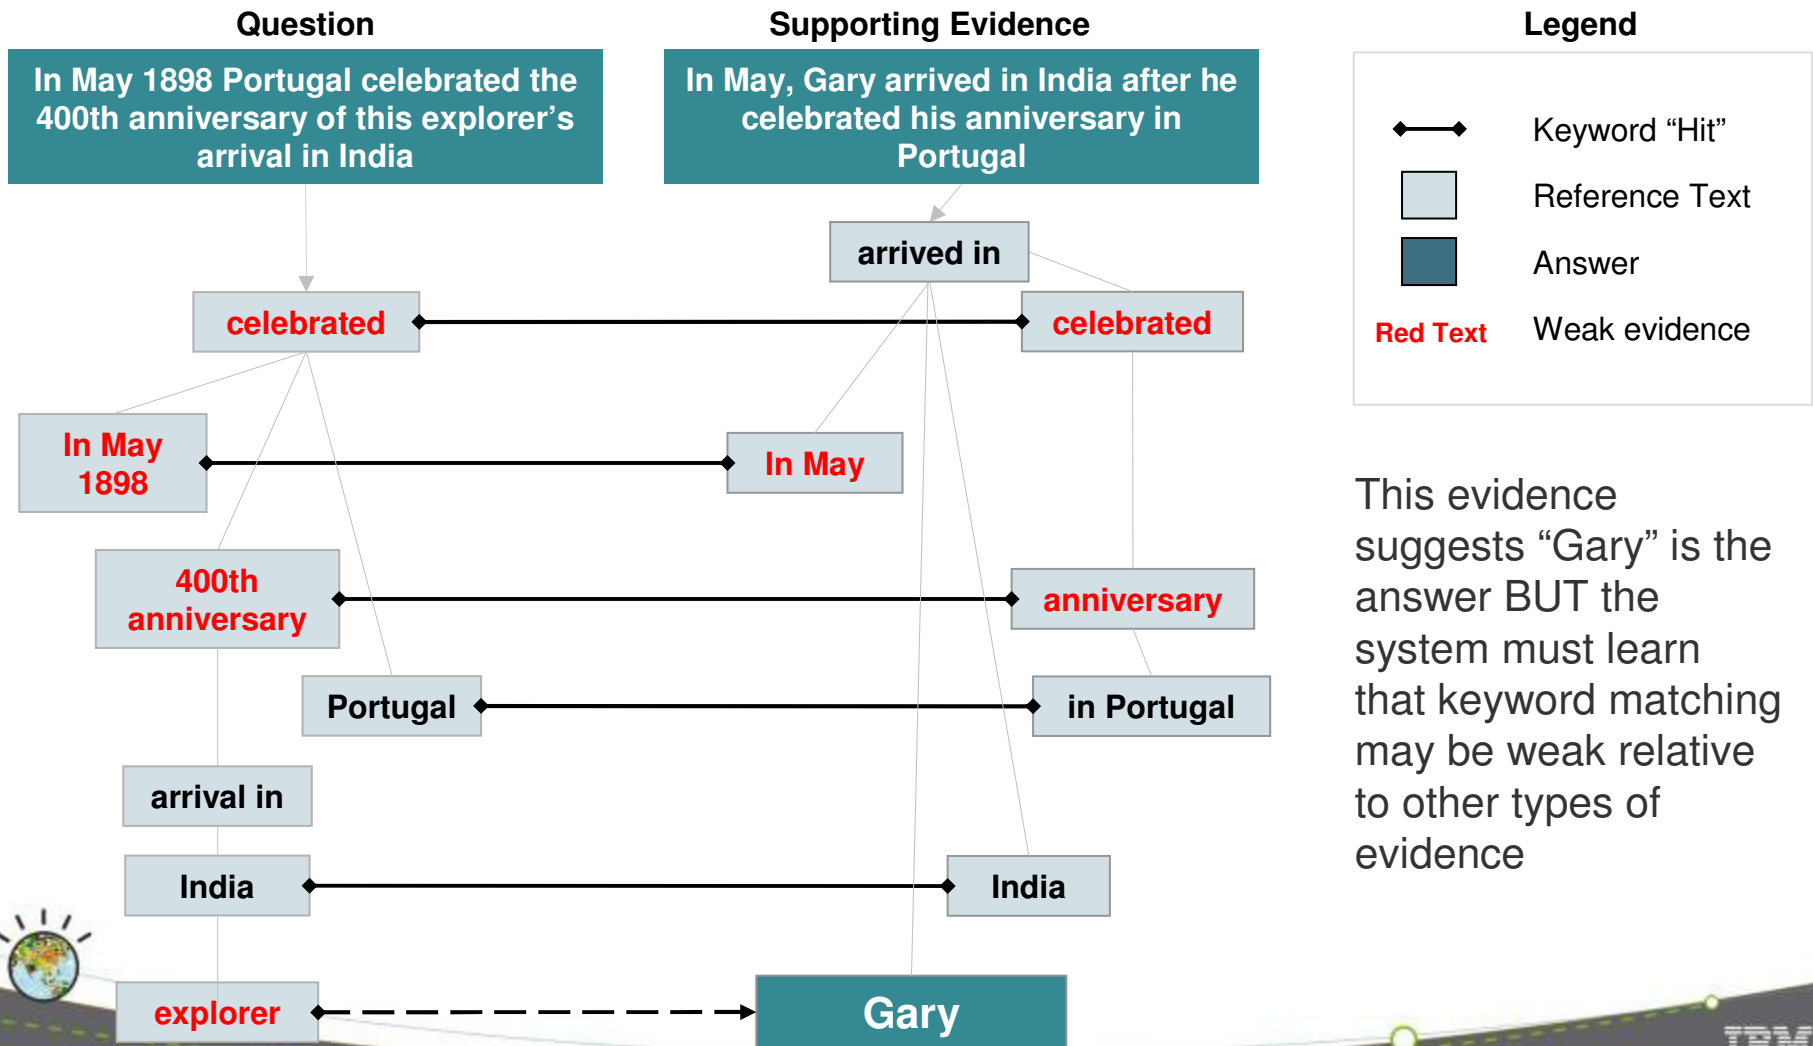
Question

In May 1898 Portugal celebrated the 400th anniversary of this explorer’s arrival in India

Supporting Evidence

In May, Gary arrived in India after he celebrated his anniversary in Portugal

Legend

Keyword “Hit”

Reference Text

Answer

Red Text Weak evidence

arrived in

celebrated

celebrated

In May 1898

In May

400th anniversary

anniversary

Portugal

in Portugal

arrival in

India

India

explorer

Gary

This evidence suggests “Gary” is the answer BUT the system must learn that keyword matching may be weak relative to other types of evidence

IBM